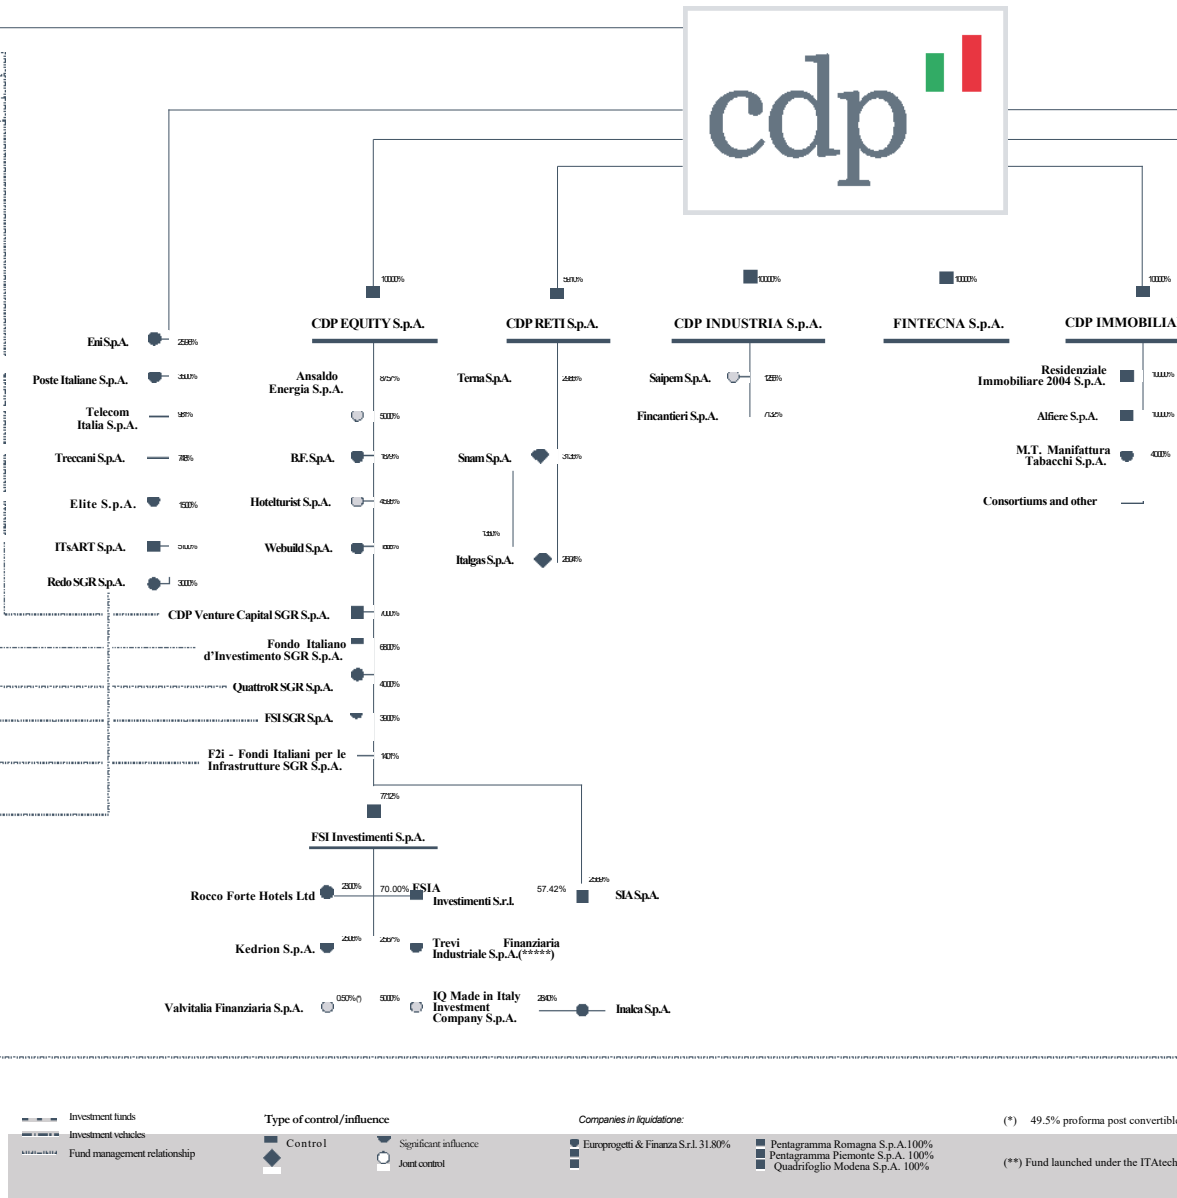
cdp

100.00%

59.10%

100.00%

100.00%

100.00%

CDP EQUITY S.p.A.

CDP RETI S.p.A.

CDP INDUSTRIA S.p.A.

FINTECNA S.p.A.

CDP IMMOBILIA

Eni S.p.A. 25.96%

Poste Italiane S.p.A. 35.00%

Telecom Italia S.p.A. 9.8%

Treccani S.p.A. 7.8%

Elite S.p.A. 15.00%

ITsART S.p.A. 51.00%

Redo SGR S.p.A. 30.00%

Ansaldo Energia S.p.A. 87.57%

50.00%

B.F. S.p.A. 19.9%

Hotelturist S.p.A. 45.88%

Webuild S.p.A. 18.8%

CDP Venture Capital SGR S.p.A. 70.00%

Fondo Italiano d'Investimento SGR S.p.A. 68.00%

QuattroR SGR S.p.A. 40.00%

FSI SGR S.p.A. 39.00%

F2i - Fondi Italiani per le Infrastrutture SGR S.p.A. 14.01%

Terna S.p.A. 29.85%

Snam S.p.A. 31.35%

13.5%

Italgas S.p.A. 26.04%

Saipem S.p.A. 12.55%

Fincantieri S.p.A. 71.32%

Residenziale Immobiliare 2004 S.p.A. 100.00%

Alfiere S.p.A. 100.00%

M.T. Manifattura Tabacchi S.p.A. 40.00%

Consortiums and other

77.12%

FSI Investimenti S.p.A.

Rocco Forte Hotels Ltd 23.00%

70.00% FSIA Investimenti S.r.l.

57.42%

25.69%

SIA S.p.A.

Kedrion S.p.A. 25.06%

25.67%

Trevi Finanziaria Industriale S.p.A.(*****)

Valvitalia Finanziaria S.p.A. 0.50%(*)

50.00%

IQ Made in Italy Investment Company S.p.A.

28.40%

Inalca S.p.A.

Investment funds

Investment vehicles

Fund management relationship

Type of control/influence

Control

Significant influence

Joint control

Companies in liquidatione:

Europrogetti & Finanza S.r.l. 31.80%

Pentagramma Romagna S.p.A.100%

Pentagramma Piemonte S.p.A. 100%

Quadrifoglio Modena S.p.A. 100%

(*) 49.5% proforma post convertible

(**) Fund launched under the ITAtech